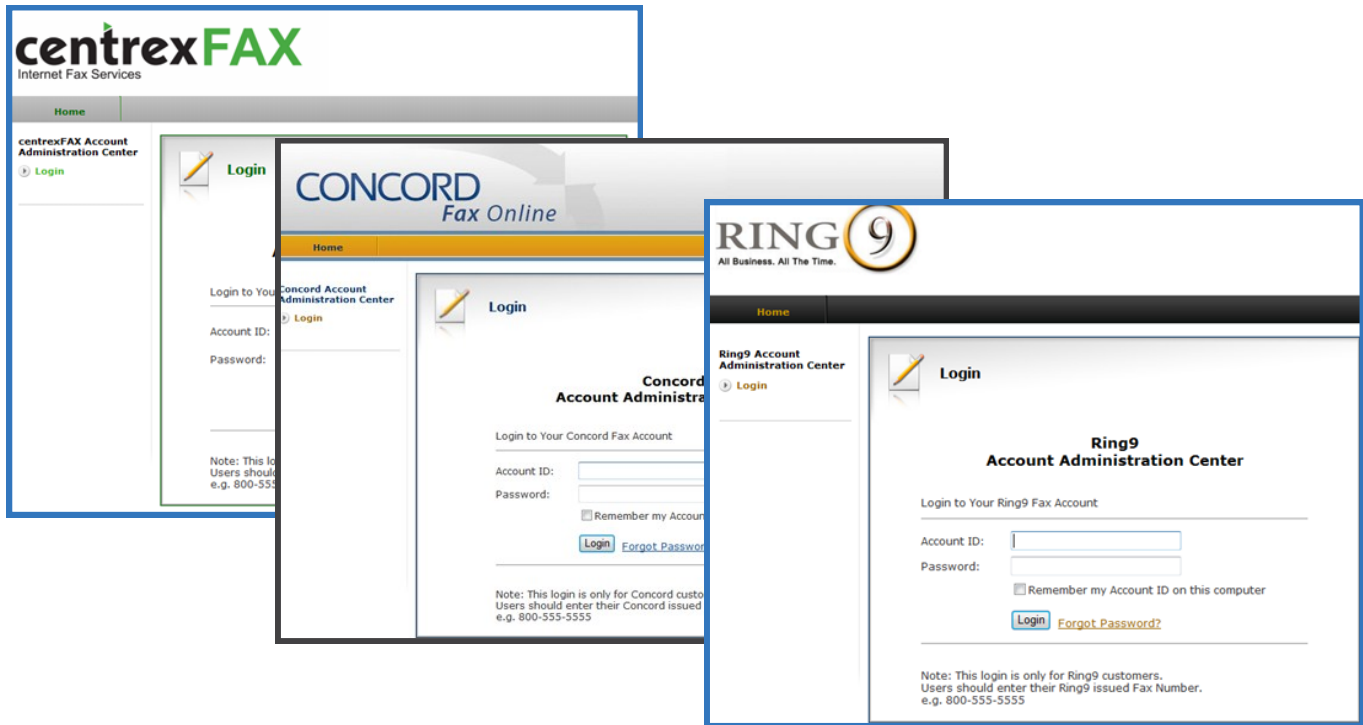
centrexFAX
Internet Fax Services

Home

centrexFAX Account Administration Center

Login

Login

Login to You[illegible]

Account ID:

Password:

Note: This lo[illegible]
Users shoul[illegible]
e.g. 800-555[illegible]

CONCORD
Fax Online

Home

Concord Account Administration Center

Login

Login

Concord
Account Administra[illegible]

Login to Your Concord Fax Account

Account ID:

Password:

Remember my Accoun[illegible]

Login Forgot Passwor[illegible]

Note: This login is only for Concord custo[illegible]
Users should enter their Concord issued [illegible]
e.g. 800-555-5555

RING 9
All Business. All The Time.

Home

Ring9 Account Administration Center

Login

Login

Ring9
Account Administration Center

Login to Your Ring9 Fax Account

Account ID:

Password:

Remember my Account ID on this computer

Login Forgot Password?

Note: This login is only for Ring9 customers.
Users should enter their Ring9 issued Fax Number.
e.g. 800-555-5555